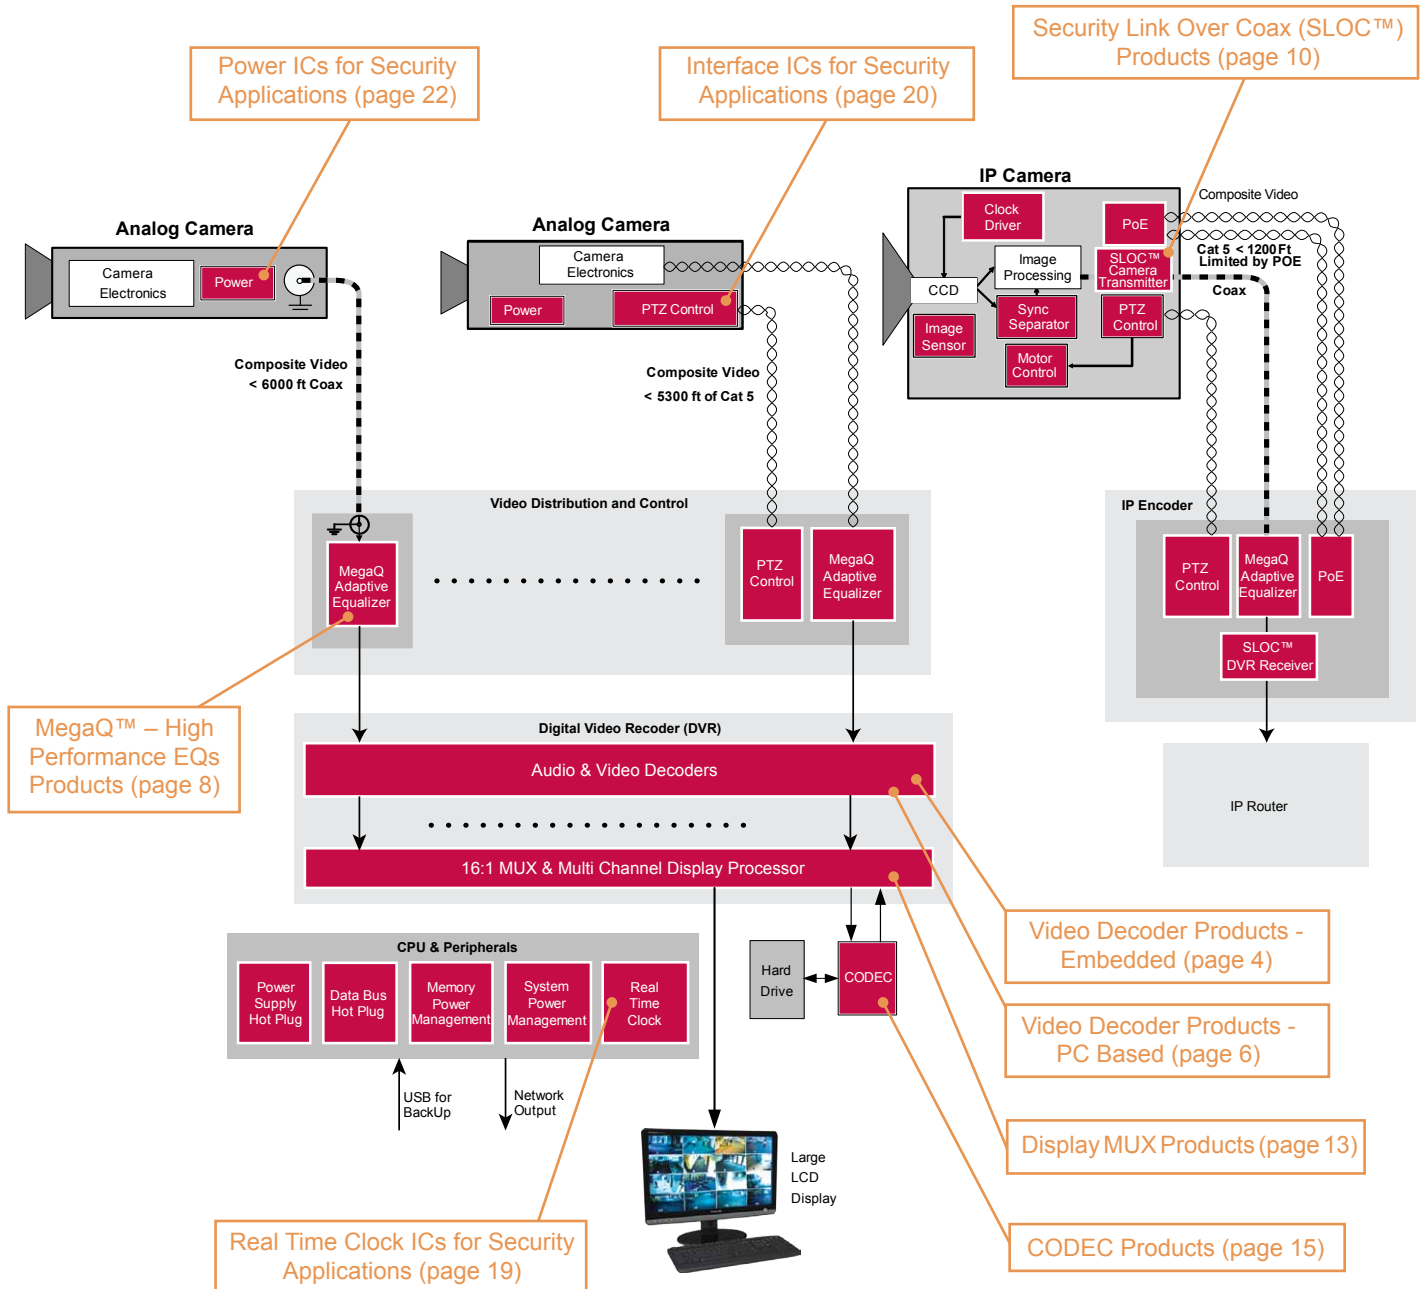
Power ICs for Security Applications (page 22)

Interface ICs for Security Applications (page 20)

Security Link Over Coax (SLOC™) Products (page 10)

IP Camera

Clock Driver

PoE

Composite Video

Analog Camera

Analog Camera

Camera Electronics

Power

Camera Electronics

Image Processing

SLOC™ Camera Transmitter

Cat 5 < 1200Ft Limited by POE

CCD

Coax

Power

PTZ Control

Sync Separator

PTZ Control

Image Sensor

Motor Control

Composite Video < 6000 ft Coax

Composite Video < 5300 ft of Cat 5

Video Distribution and Control

IP Encoder

MegaQ Adaptive Equalizer

PTZ Control

MegaQ Adaptive Equalizer

PTZ Control

MegaQ Adaptive Equalizer

PoE

SLOC™ DVR Receiver

MegaQ™ – High Performance EQs Products (page 8)

Digital Video Recoder (DVR)

Audio & Video Decoders

IP Router

16:1 MUX & Multi Channel Display Processor

Video Decoder Products - Embedded (page 4)

CPU & Peripherals

Hard Drive

CODEC

Power Supply Hot Plug

Data Bus Hot Plug

Memory Power Management

System Power Management

Real Time Clock

Video Decoder Products - PC Based (page 6)

USB for BackUp

Network Output

Display MUX Products (page 13)

Large LCD Display

Real Time Clock ICs for Security Applications (page 19)

CODEC Products (page 15)